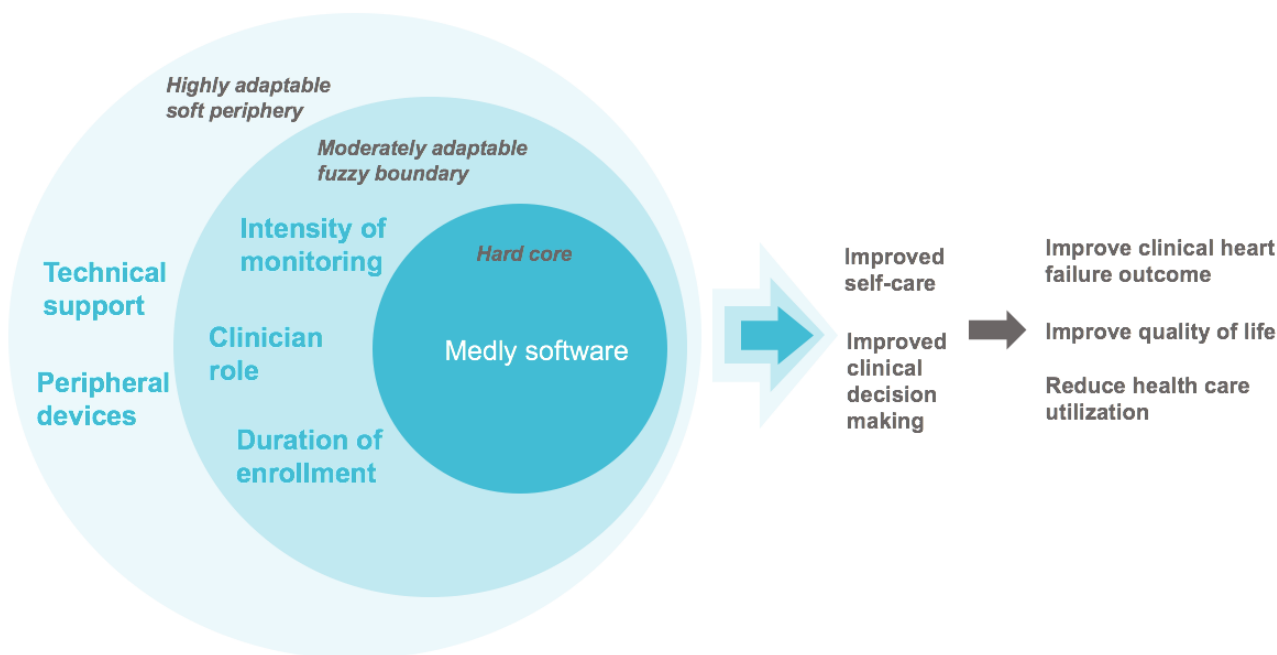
Highly adaptable soft periphery

Moderately adaptable fuzzy boundary

Hard core

Technical support

Peripheral devices

Intensity of monitoring

Clinician role

Duration of enrollment

Medly software

Improved self-care

Improved clinical decision making

Improve clinical heart failure outcome

Improve quality of life

Reduce health care utilization